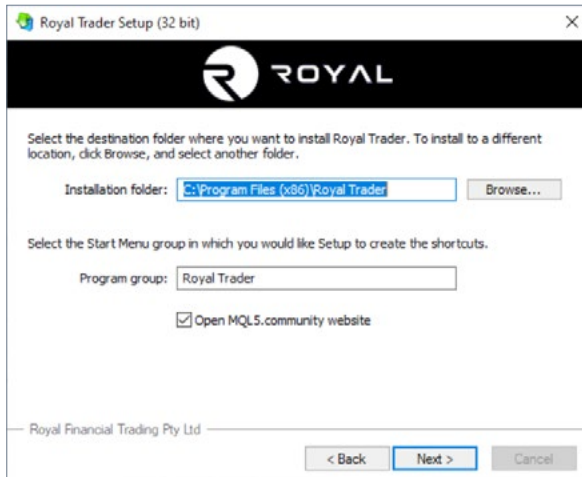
Royal Trader Setup (32 bit)

ROYAL

Select the destination folder where you want to install Royal Trader. To install to a different location, click Browse, and select another folder.

Installation folder: C:\Program Files (x86)\Royal Trader

Browse...

Select the Start Menu group in which you would like Setup to create the shortcuts.

Program group: Royal Trader

Open MQL5.community website

Royal Financial Trading Pty Ltd

< Back

Next >

Cancel